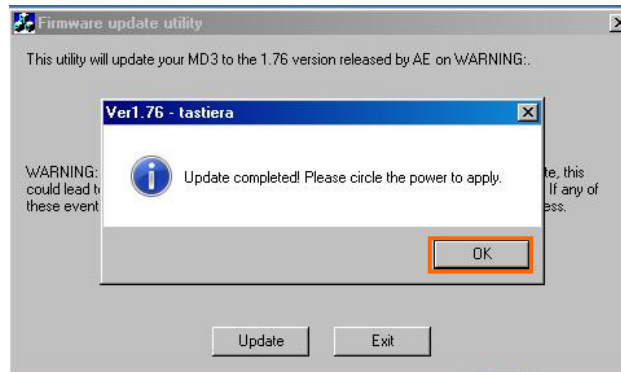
Firmware update utility

This utility will update your MD3 to the 1.76 version released by AE on WARNING:.

WARNING: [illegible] te, this could lead t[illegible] If any of these event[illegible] ess.

Ver1.76 - tastiera

Update completed! Please circle the power to apply.

OK

Update

Exit